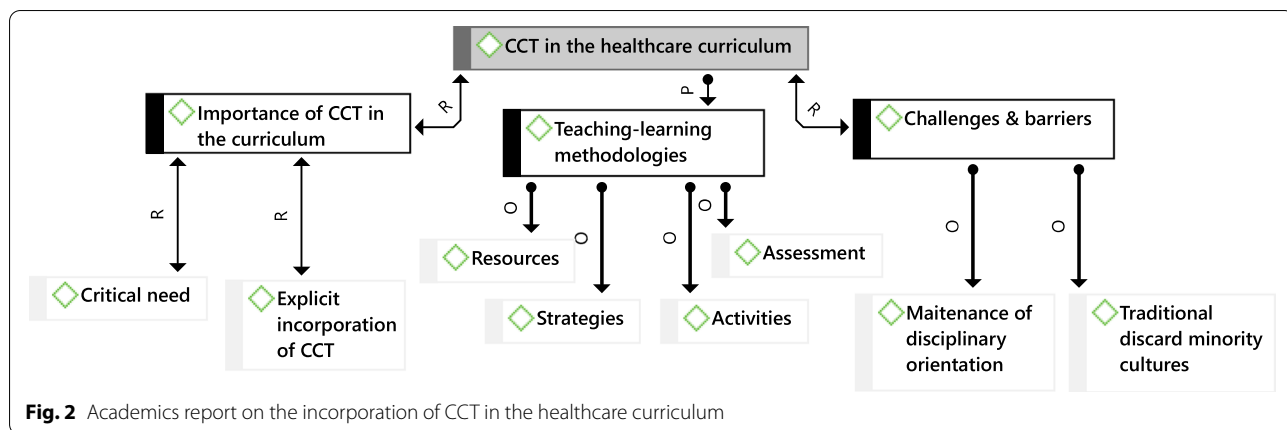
CCT in the healthcare curriculum

R

P

R

Importance of CCT in the curriculum

Teaching-learning methodologies

Challenges & barriers

R

R

O

O

O

O

O

O

Resources

Assessment

Critical need

Explicit incorporation of CCT

Strategies

Activities

Maitenance of disciplinary orientation

Traditional discard minority cultures

**Fig. 2** Academics report on the incorporation of CCT in the healthcare curriculum